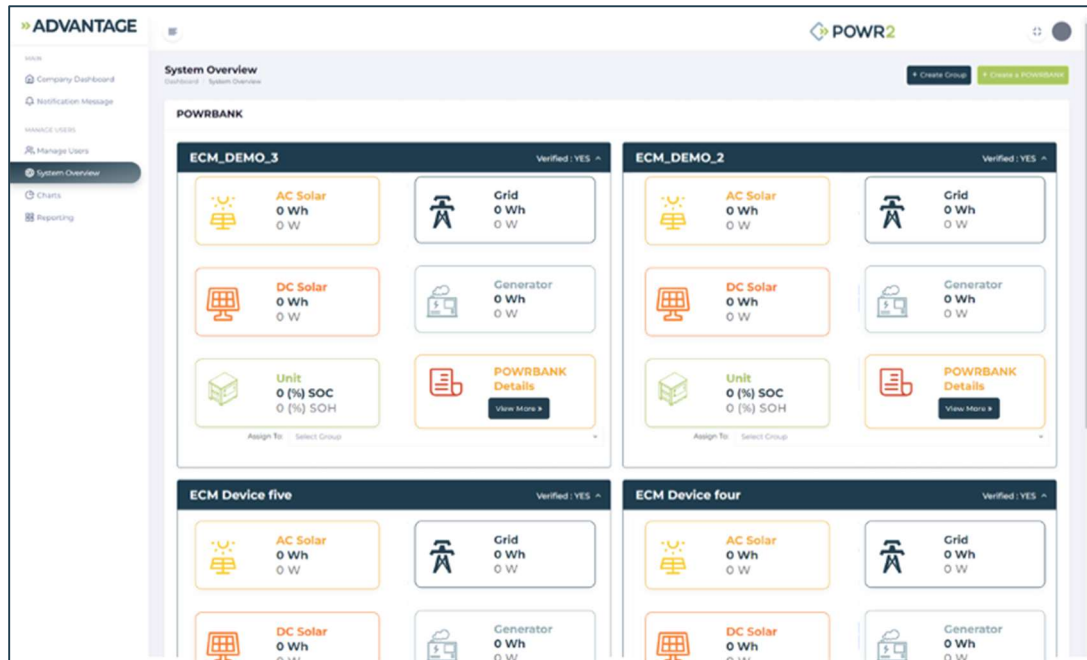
» ADVANTAGE

MAIN

Company Dashboard

Notification Message

MANAGE USERS

Manage Users

System Overview

Charts

Reporting

POWR2

System Overview

Dashboard / System Overview

+ Create Group

+ Create a POWRBANK

POWRBANK

ECM_DEMO_3

Verified : YES

AC Solar
0 Wh
0 W

Grid
0 Wh
0 W

DC Solar
0 Wh
0 W

Generator
0 Wh
0 W

Unit
0 (%) SOC
0 (%) SOH

POWRBANK Details

View More

Assign To: Select Group

ECM_DEMO_2

Verified : YES

AC Solar
0 Wh
0 W

Grid
0 Wh
0 W

DC Solar
0 Wh
0 W

Generator
0 Wh
0 W

Unit
0 (%) SOC
0 (%) SOH

POWRBANK Details

View More

Assign To: Select Group

ECM Device five

Verified : YES

AC Solar
0 Wh
0 W

Grid
0 Wh
0 W

DC Solar
0 Wh
0 W

Generator
0 Wh
0 W

ECM Device four

Verified : YES

AC Solar
0 Wh
0 W

Grid
0 Wh
0 W

DC Solar
0 Wh
0 W

Generator
0 Wh
0 W